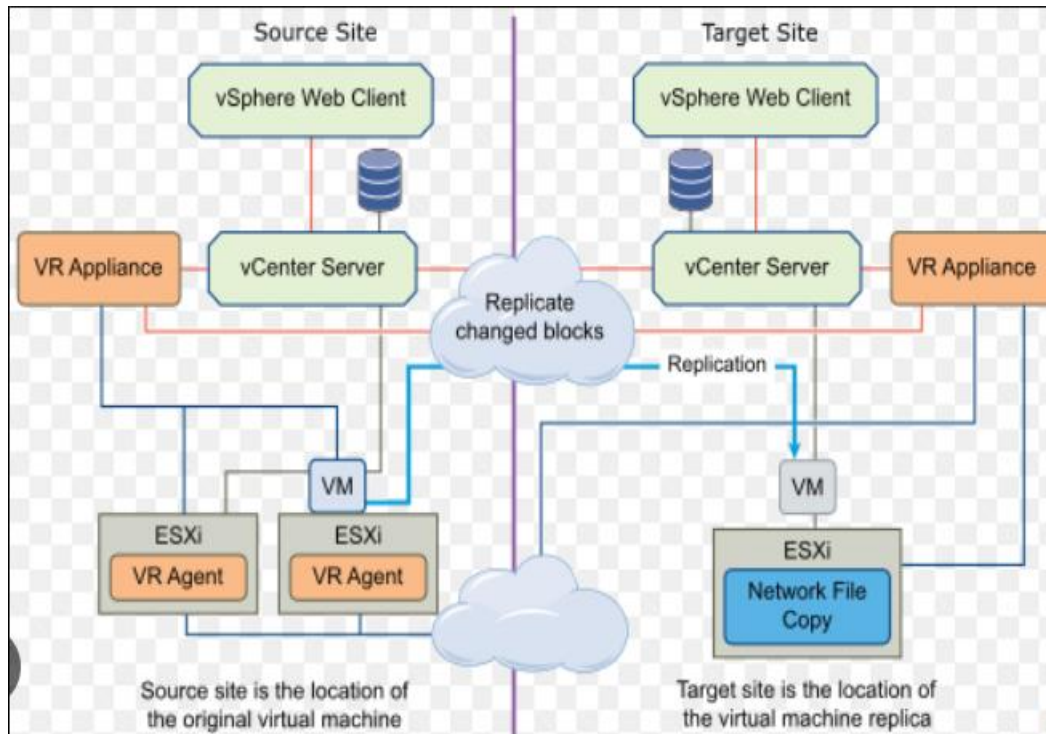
Source Site

Target Site

vSphere Web Client

vSphere Web Client

VR Appliance

vCenter Server

Replicate changed blocks

vCenter Server

VR Appliance

Replication

VM

VM

ESXi

VR Agent

ESXi

VR Agent

ESXi

Network File Copy

Source site is the location of the original virtual machine

Target site is the location of the virtual machine replica